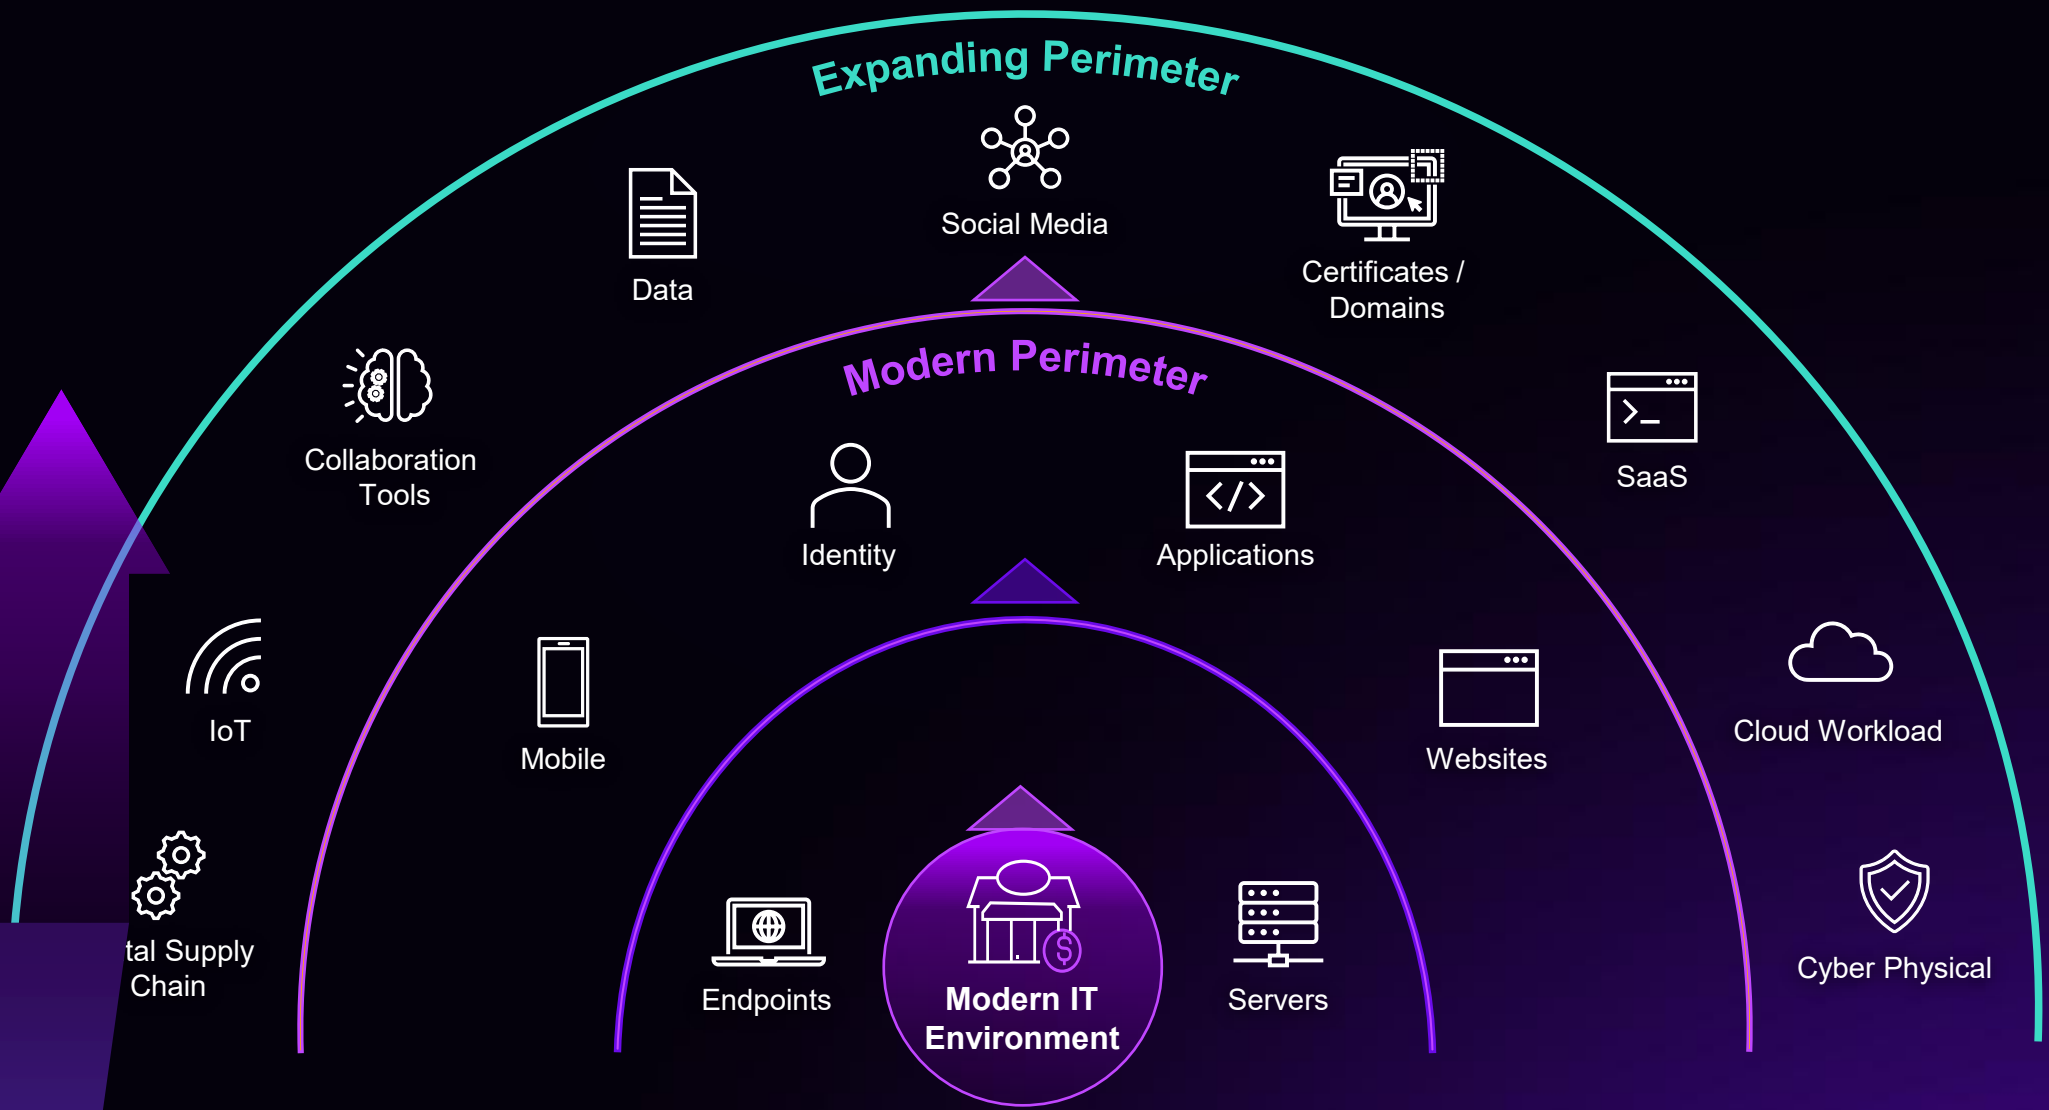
Expanding Perimeter

Data

Social Media

Certificates / Domains

Modern Perimeter

Collaboration Tools

SaaS

Identity

Applications

IoT

Mobile

Websites

Cloud Workload

tal Supply Chain

Endpoints

Modern IT Environment

Servers

Cyber Physical